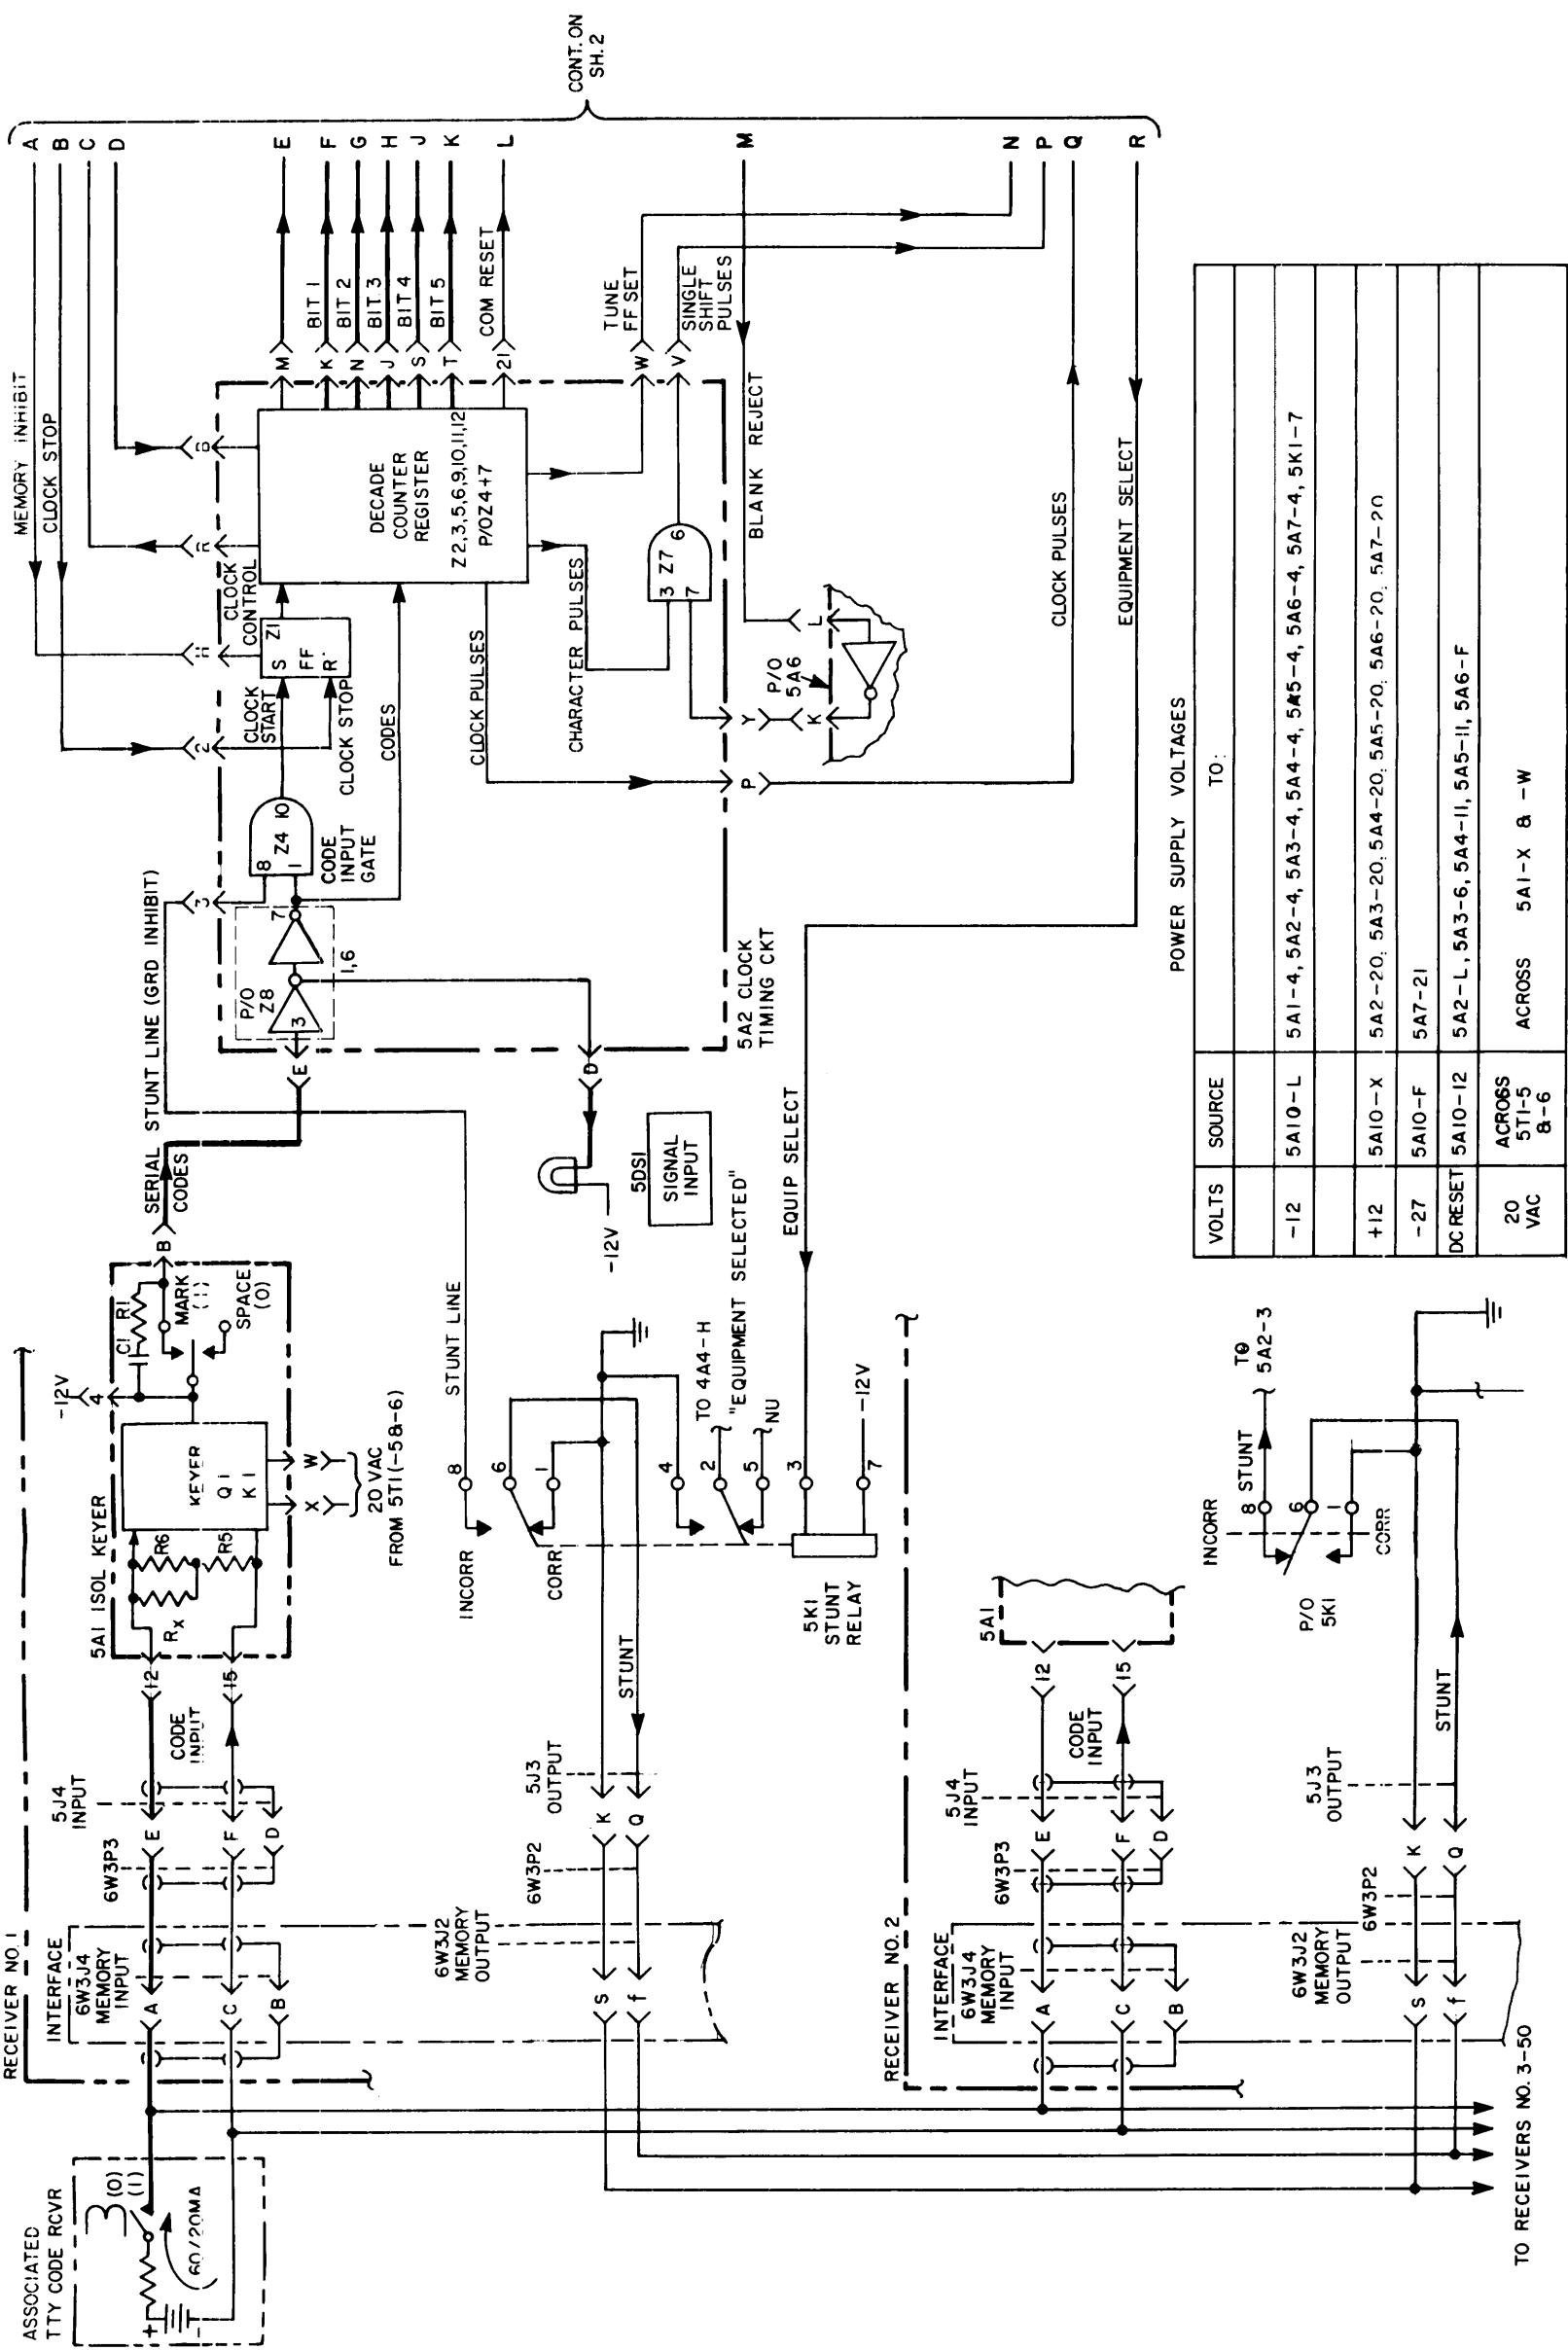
CONT. ON SH. 2

A B C D E F G H J K L M N P Q R

MEMORY INHIBIT
CLOCK STOP

BIT 1
BIT 2
BIT 3
BIT 4
BIT 5
COM RESET

TUNE FF SET
SINGLE SHIFT PULSES
BLANK REJECT
CLOCK PULSES
EQUIPMENT SELECT

M K N J S T 21 W V

DECADE COUNTER REGISTER
Z2,3,5,6,9,10,11,12
P/O Z4+7

CLOCK CONTROL
Z1
S FF R'
CLOCK START
CLOCK STOP
CODES
CLOCK PULSES
CHARACTER PULSES
3 Z7 6
7
L
P/O 5A6
K
Y
P

Z4 10
8
1
CODE INPUT GATE
7
1,6
P/O Z8
3
5A2 CLOCK TIMING CKT

STUNT LINE (GRD INHIBIT)
SERIAL CODES
E
D
5DS1 SIGNAL INPUT
-12V

B
C1 R1
MARK (1)
SPACE (0)
-12V
4
KEYER Q1 K1
W
X
20 VAC FROM 5T1(-5&-6)
R6 R5
Rx
5A1 ISOL KEYER
12 15

STUNT LINE
8 6 1 4 2 5 3 7
TO 4A4-H
"EQUIPMENT SELECTED"
NU
-12V
EQUIP SELECT
INCORR
CORR
5K1 STUNT RELAY
STUNT

CODE INPUT
5J4 INPUT
E F D
6W3P3
INTERFACE 6W3J4 MEMORY INPUT
A C B
RECEIVER NO. 1

5J3 OUTPUT
K Q
6W3P2
6W3J2 MEMORY OUTPUT
S f

ASSOCIATED TTY CODE RCVR
(0)
(1)
60/20MA
+
-

RECEIVER NO. 2
5A1
12 15
CODE INPUT
5J4 INPUT
E F D
6W3P3
INTERFACE 6W3J4 MEMORY INPUT
A C B

TO 5A2-3
8 STUNT
6
INCORR
CORR
P/O 5K1
STUNT
5J3 OUTPUT
K Q
6W3P2
6W3J2 MEMORY OUTPUT
S f

TO RECEIVERS NO. 3-50

POWER SUPPLY VOLTAGES

| VOLTS | SOURCE | TO: |
|---|---|---|
| -12 | 5A10-L | 5A1-4, 5A2-4, 5A3-4, 5A4-4, 5A5-4, 5A6-4, 5A7-4, 5K1-7 |
| +12 | 5A10-X | 5A2-20, 5A3-20, 5A4-20, 5A5-20, 5A6-20, 5A7-20 |
| -27 | 5A10-F | 5A7-21 |
| DC RESET | 5A10-12 | 5A2-L, 5A3-6, 5A4-11, 5A5-11, 5A6-F |
| 20 VAC | ACROSS 5T1-5 & -6 | ACROSS 5A1-X & -W |